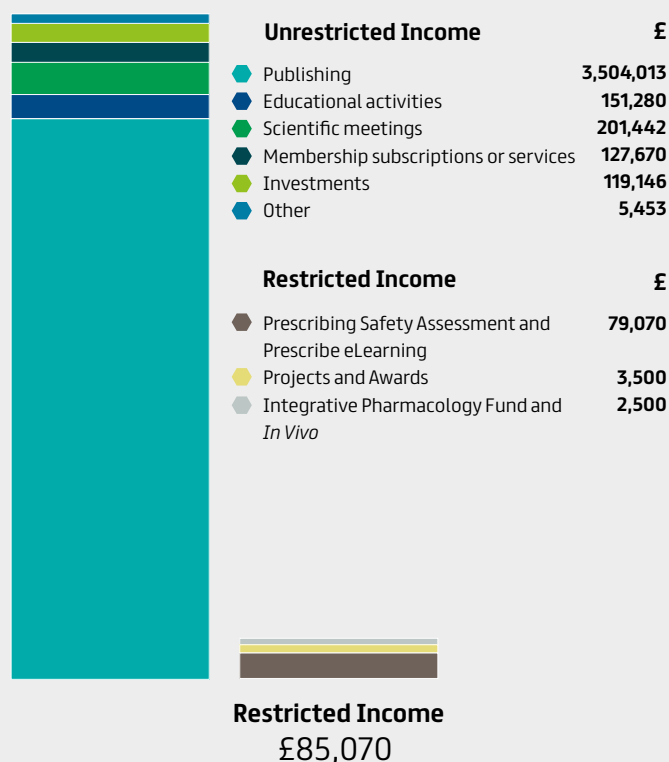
| Unrestricted Income | £ |
|---|---|
| Publishing | 3,504,013 |
| Educational activities | 151,280 |
| Scientific meetings | 201,442 |
| Membership subscriptions or services | 127,670 |
| Investments | 119,146 |
| Other | 5,453 |

| Restricted Income | £ |
|---|---|
| Prescribing Safety Assessment and Prescribe eLearning | 79,070 |
| Projects and Awards | 3,500 |
| Integrative Pharmacology Fund and *In Vivo* | 2,500 |

Restricted Income
£85,070